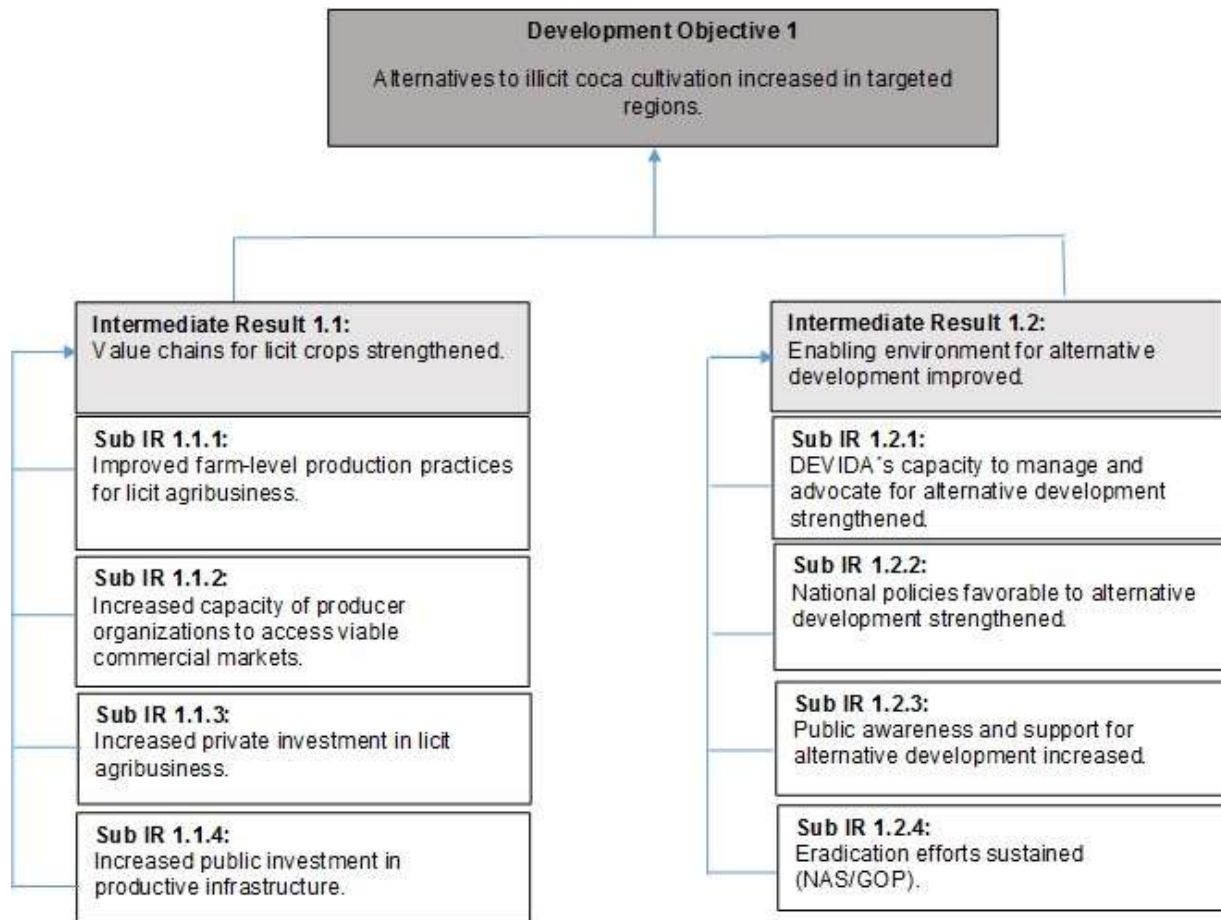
Development Objective 1

Alternatives to illicit coca cultivation increased in targeted regions.

Intermediate Result 1.1:
Value chains for licit crops strengthened.

Sub IR 1.1.1:
Improved farm-level production practices for licit agribusiness.

Sub IR 1.1.2:
Increased capacity of producer organizations to access viable commercial markets.

Sub IR 1.1.3:
Increased private investment in licit agribusiness.

Sub IR 1.1.4:
Increased public investment in productive infrastructure.

Intermediate Result 1.2:
Enabling environment for alternative development improved.

Sub IR 1.2.1:
DEVIDA´s capacity to manage and advocate for alternative development strengthened.

Sub IR 1.2.2:
National policies favorable to alternative development strengthened.

Sub IR 1.2.3:
Public awareness and support for alternative development increased.

Sub IR 1.2.4:
Eradication efforts sustained (NAS/GOP).